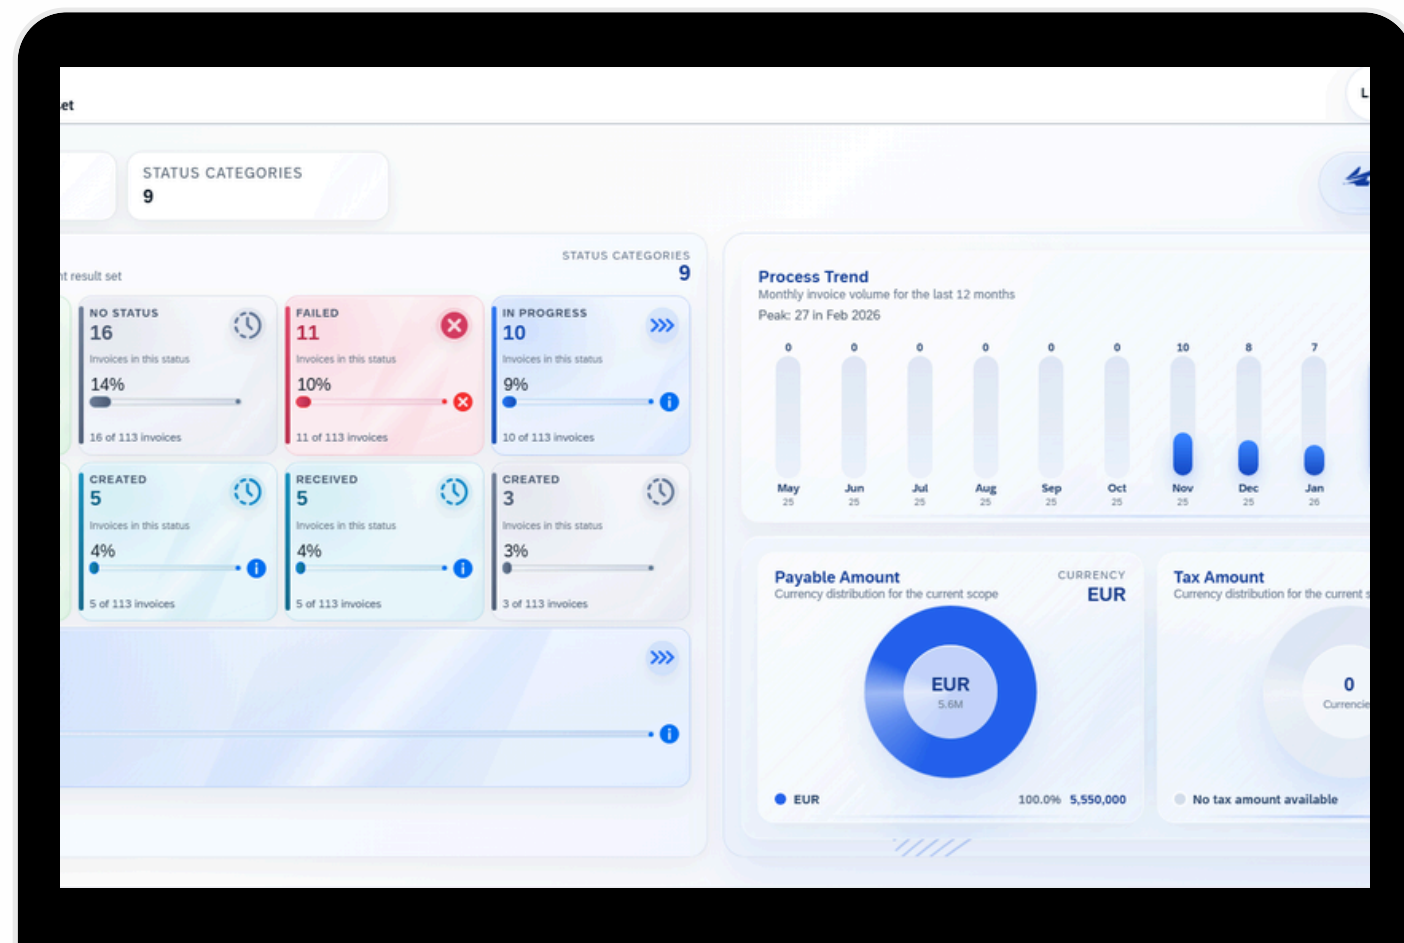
et

L

STATUS CATEGORIES
9

t result set

STATUS CATEGORIES
9

NO STATUS
16
Invoices in this status
14%
16 of 113 invoices

FAILED
11
Invoices in this status
10%
11 of 113 invoices

IN PROGRESS
10
Invoices in this status
9%
10 of 113 invoices

CREATED
5
Invoices in this status
4%
5 of 113 invoices

RECEIVED
5
Invoices in this status
4%
5 of 113 invoices

CREATED
3
Invoices in this status
3%
3 of 113 invoices

Process Trend
Monthly invoice volume for the last 12 months
Peak: 27 in Feb 2026

| 0 | 0 | 0 | 0 | 0 | 0 | 10 | 8 | 7 |
|---|---|---|---|---|---|---|---|---|
| May 25 | Jun 25 | Jul 25 | Aug 25 | Sep 25 | Oct 25 | Nov 25 | Dec 25 | Jan 26 |

Payable Amount
Currency distribution for the current scope
CURRENCY
EUR
EUR
5.6M
EUR 100.0% 5,550,000

Tax Amount
Currency distribution for the current s
0
Currencie
No tax amount available